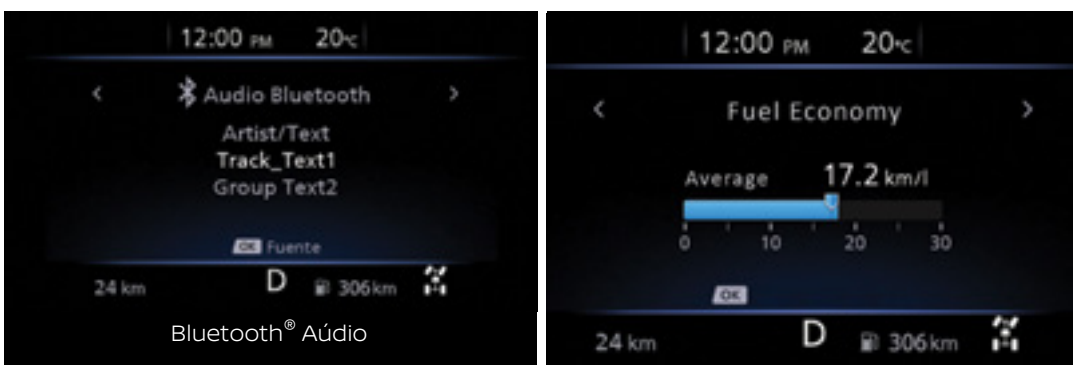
12:00 PM 20°C

<

Audio Bluetooth

>

Artist/Text

Track_Text1

Group Text2

OK Fuente

24 km

D

306km

Bluetooth® Aúdio

12:00 PM 20°C

<

Fuel Economy

>

Average 17.2 km/l

0 10 20 30

OK

24 km

D

306km